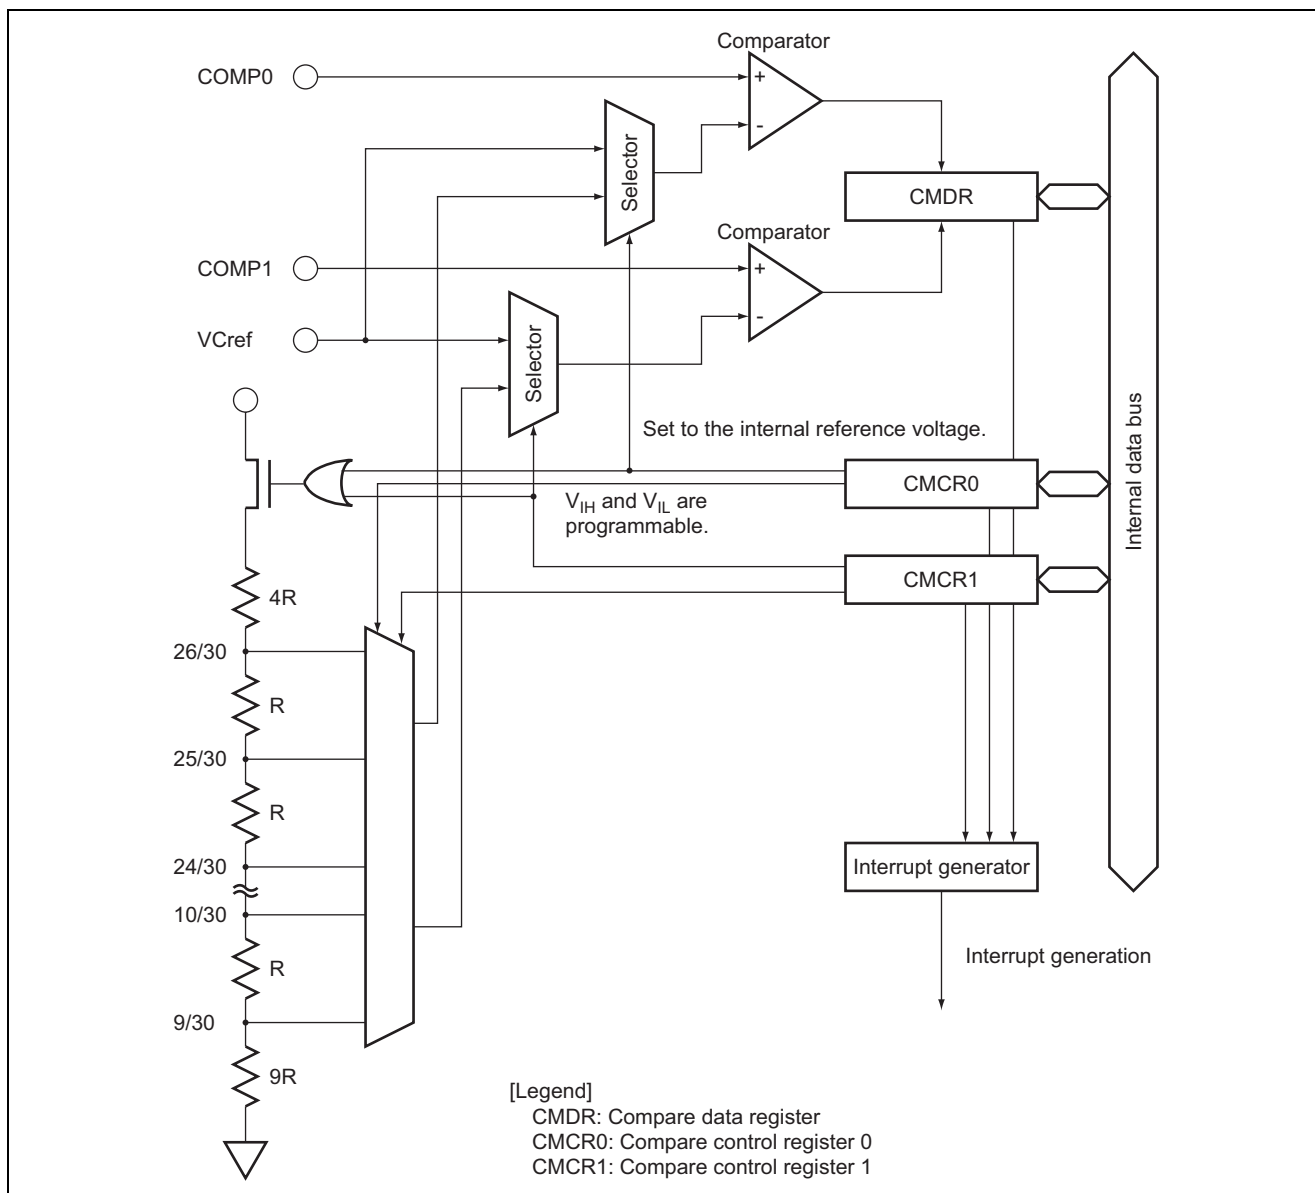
Comparator

COMP0

+

-

Selector

CMDR

Comparator

COMP1

+

-

VCref

Selector

Internal data bus

Set to the internal reference voltage.

CMCR0

$V_{IH}$ and $V_{IL}$ are programmable.

CMCR1

4R

26/30

R

25/30

R

24/30

10/30

R

9/30

9R

Interrupt generator

Interrupt generation

[Legend]
CMDR: Compare data register
CMCR0: Compare control register 0
CMCR1: Compare control register 1